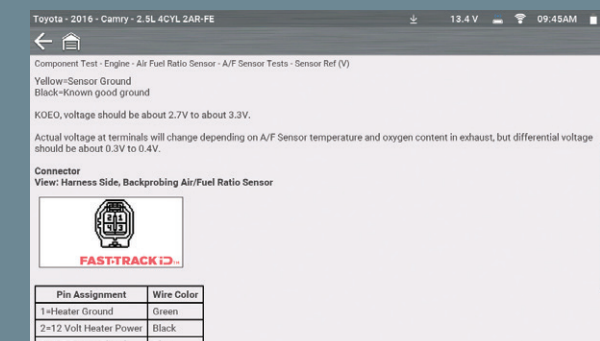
Toyota - 2016 - Camry - 2.5L 4CYL 2AR-FE 13.4 V 09:45AM

Component Test - Engine - Air Fuel Ratio Sensor - A/F Sensor Tests - Sensor Ref (V)

Yellow=Sensor Ground
Black=Known good ground

KOEO, voltage should be about 2.7V to about 3.3V.

Actual voltage at terminals will change depending on A/F Sensor temperature and oxygen content in exhaust, but differential voltage should be about 0.3V to 0.4V.

Connector
View: Harness Side, Backprobing Air/Fuel Ratio Sensor

2 1
4 3

FAST-TRACK iD

| Pin Assignment | Wire Color |
|---|---|
| 1=Heater Ground | Green |
| 2=12 Volt Heater Power | Black |